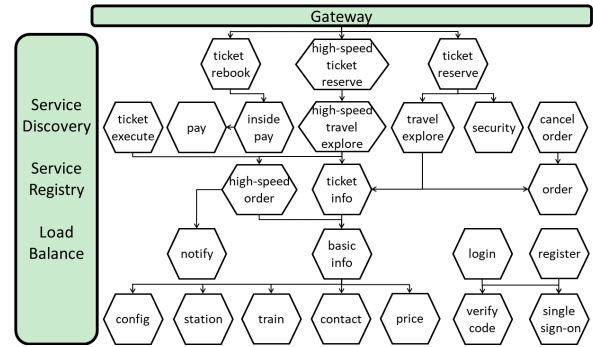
Gateway

Service Discovery

Service Registry

Load Balance

ticket rebook

high-speed ticket reserve

ticket reserve

ticket execute

pay

inside pay

high-speed travel explore

travel explore

security

cancel order

high-speed order

ticket info

order

notify

basic info

login

register

config

station

train

contact

price

verify code

single sign-on